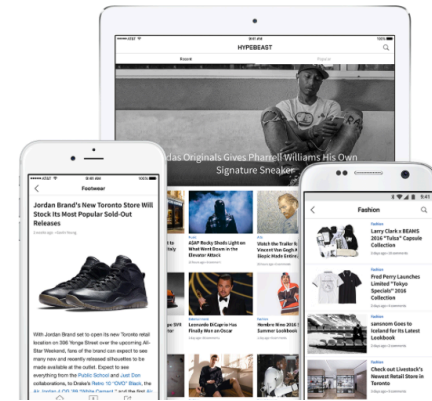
HYPEBEAST

Boost

Topics

adidas Originals Gives Pharrell Williams His Own Signature Sneaker

ASAP Rocky Sheds Light on Harvard Man in the Elevator Attack

Watch the Trailer for

Leonardo DiCaprio Has Finally Won His First Oscar

Footwear

Jordan Brand's New Toronto Store Will Stock Its Most Popular Sold-Out Releases

With Jordan Brand set to open its new Toronto retail location on 396 Yonge Street over the upcoming All-Star Weekend, fans of the brand can expect to see many new and recently released silhouettes to be made available at the outlet. Expect to see everything from the Public School and Just Don collaborations, to Drake's Retro 10 "OVO" Black, the

Fashion

9:41

Fashion

Larry Clark x BEAMS 2016 "Tulsa" Capsule Collection

Fashion

Fred Perry Launches Limited "Tokyo Specials" 2016 Collection

Fashion

sansnom Goes to Extremes for Its Latest Lookbook

Fashion

Check out Livestock's Newest Retail Store in Toronto